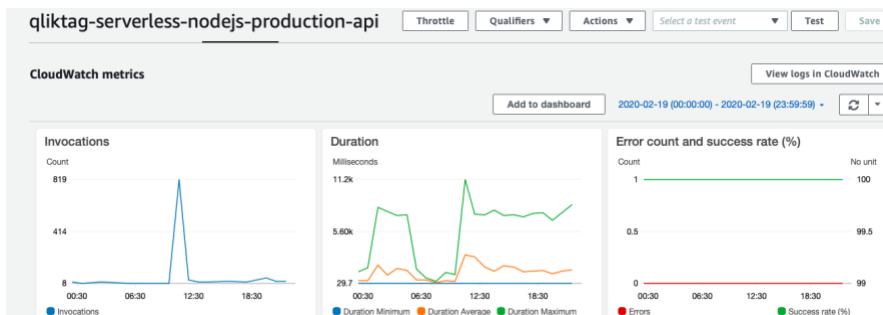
qliktag-serverless-nodejs-production-api

Throttle
Qualifiers ▼
Actions ▼
Select a test event ▼
Test
Save

CloudWatch metrics

View logs in CloudWatch

Add to dashboard

2020-02-19 (00:00:00) - 2020-02-19 (23:59:59) ▾

Invocations

Count

819

414

8

00:30 06:30 12:30 18:30

Invocations

Duration

Milliseconds

11.2k

5.60k

29.7

00:30 06:30 12:30 18:30

Duration Minimum Duration Average Duration Maximum

Error count and success rate (%)

Count

No unit

1

0.5

0

100

99.5

99

00:30 06:30 12:30 18:30

Errors Success rate (%)